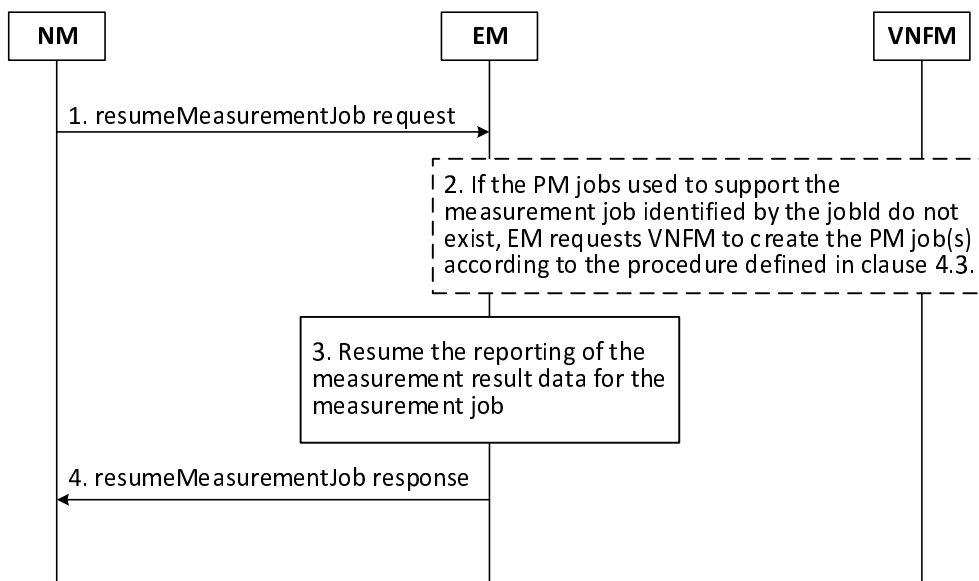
NM

EM

VNFM

1. resumeMeasurementJob request

2. If the PM jobs used to support the measurement job identified by the jobId do not exist, EM requests VNFM to create the PM job(s) according to the procedure defined in clause 4.3.

3. Resume the reporting of the measurement result data for the measurement job

4. resumeMeasurementJob response